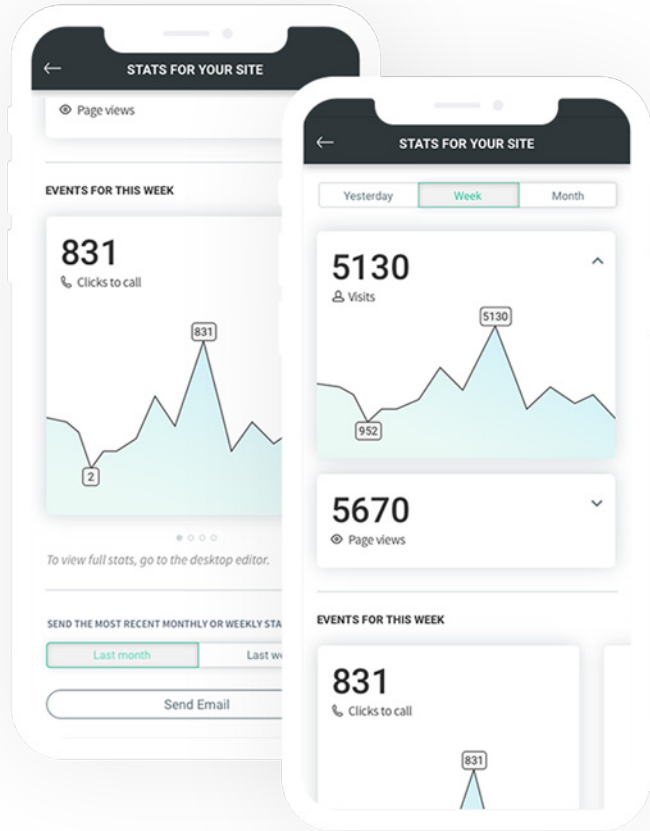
STATS FOR YOUR SITE

Page views

EVENTS FOR THIS WEEK

831
Clicks to call

831

2

To view full stats, go to the desktop editor.

SEND THE MOST RECENT MONTHLY OR WEEKLY STA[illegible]

Last month

Last we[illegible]

Send Email

STATS FOR YOUR SITE

Yesterday

Week

Month

5130
Visits

5130

952

5670
Page views

EVENTS FOR THIS WEEK

831
Clicks to call

831